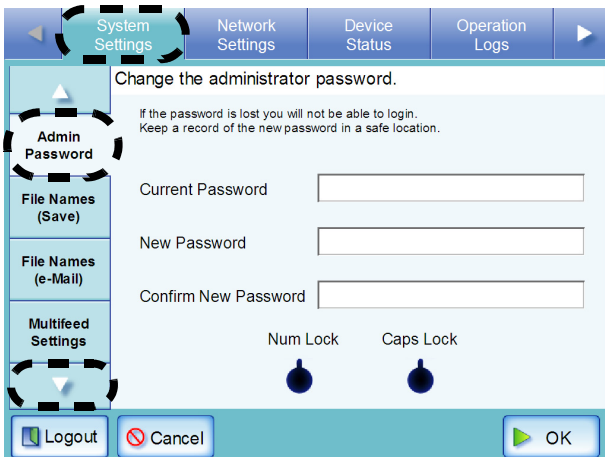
System Settings

Network Settings

Device Status

Operation Logs

Admin Password

File Names (Save)

File Names (e-Mail)

Multifeed Settings

Change the administrator password.

If the password is lost you will not be able to login.
Keep a record of the new password in a safe location.

Current Password

New Password

Confirm New Password

Num Lock

Caps Lock

Logout

Cancel

OK